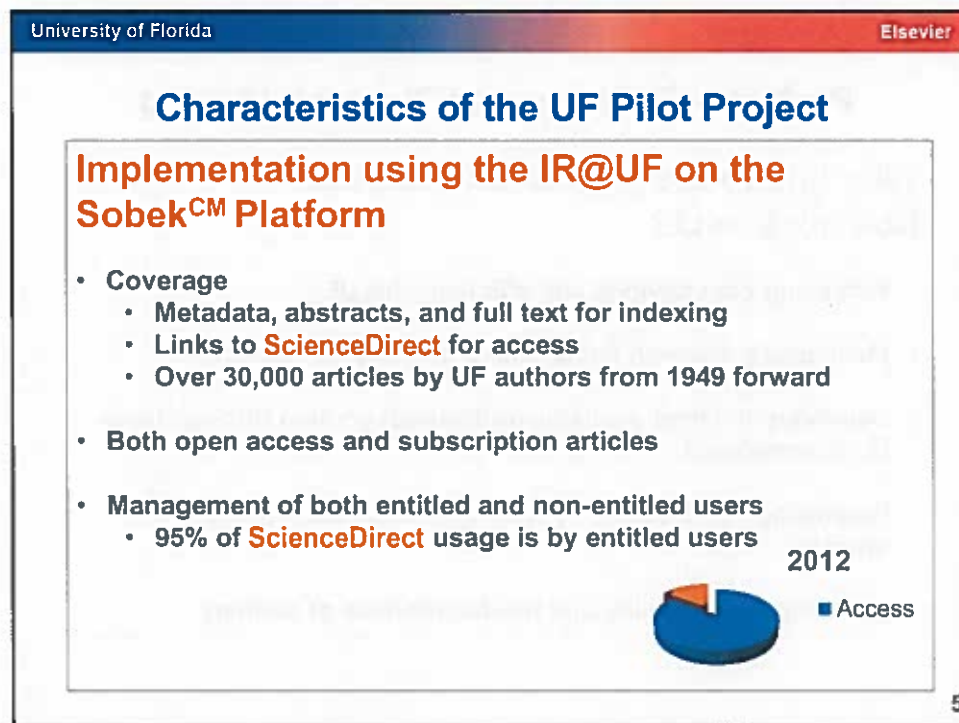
University of Florida

Elsevier

Characteristics of the UF Pilot Project

Implementation using the IR@UF on the Sobek$^{CM}$ Platform

• Coverage
 • Metadata, abstracts, and full text for indexing
 • Links to ScienceDirect for access
 • Over 30,000 articles by UF authors from 1949 forward

• Both open access and subscription articles

• Management of both entitled and non-entitled users
 • 95% of ScienceDirect usage is by entitled users

2012

Access

5